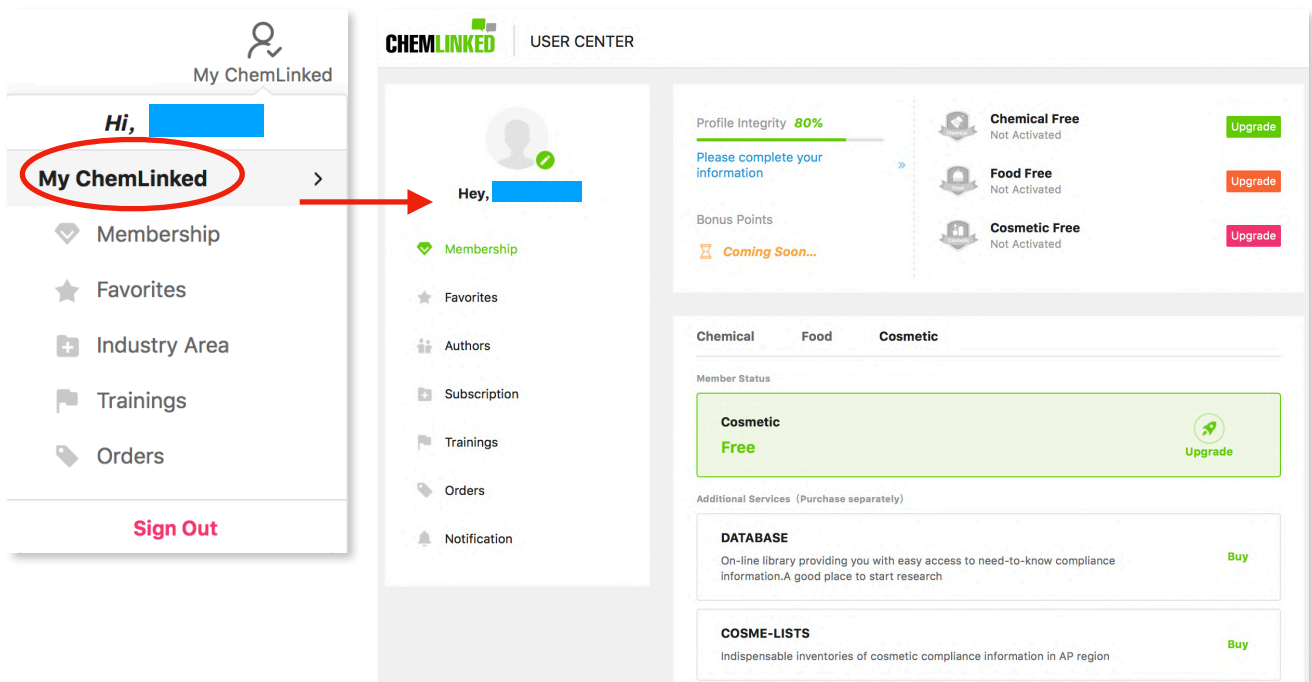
My ChemLinked

Hi,

My ChemLinked

Membership

Favorites

Industry Area

Trainings

Orders

Sign Out

CHEMLINKED | USER CENTER

Hey,

Membership

Favorites

Authors

Subscription

Trainings

Orders

Notification

Profile Integrity 80%

Please complete your information »

Bonus Points

Coming Soon...

Chemical Free
Not Activated
Upgrade

Food Free
Not Activated
Upgrade

Cosmetic Free
Not Activated
Upgrade

Chemical Food Cosmetic

Member Status

Cosmetic
Free
Upgrade

Additional Services（Purchase separately）

DATABASE
On-line library providing you with easy access to need-to-know compliance information.A good place to start research
Buy

COSME-LISTS
Indispensable inventories of cosmetic compliance information in AP region
Buy